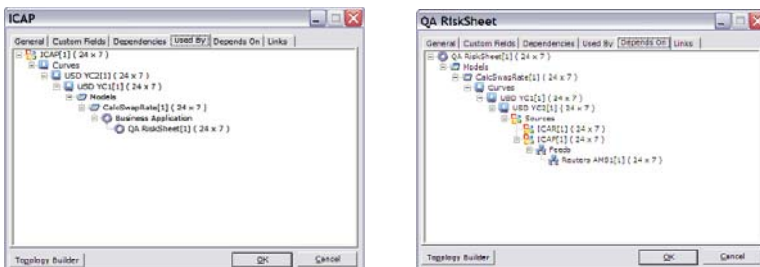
ICAP

General | Custom Fields | Dependencies | Used By | Depends On | Links

ICAP[1] ( 24 x 7 )
Curves
USD YC2[1] ( 24 x 7 )
USD YC1[1] ( 24 x 7 )
Models
CalcSwapRate[1] ( 24 x 7 )
Business Application
QA RiskSheet[1] ( 24 x 7 )

Topology Builder | OK | Cancel

QA RiskSheet

General | Custom Fields | Dependencies | Used By | Depends On | Links

QA RiskSheet[1] ( 24 x 7 )
Models
CalcSwapRate[1] ( 24 x 7 )
Curves
USD YC1[1] ( 24 x 7 )
USD YC2[1] ( 24 x 7 )
Sources
ICAP[1] ( 24 x 7 )
ICAP[1] ( 24 x 7 )
Feeds
Reuters AMS1[1] ( 24 x 7 )

Topology Builder | OK | Cancel